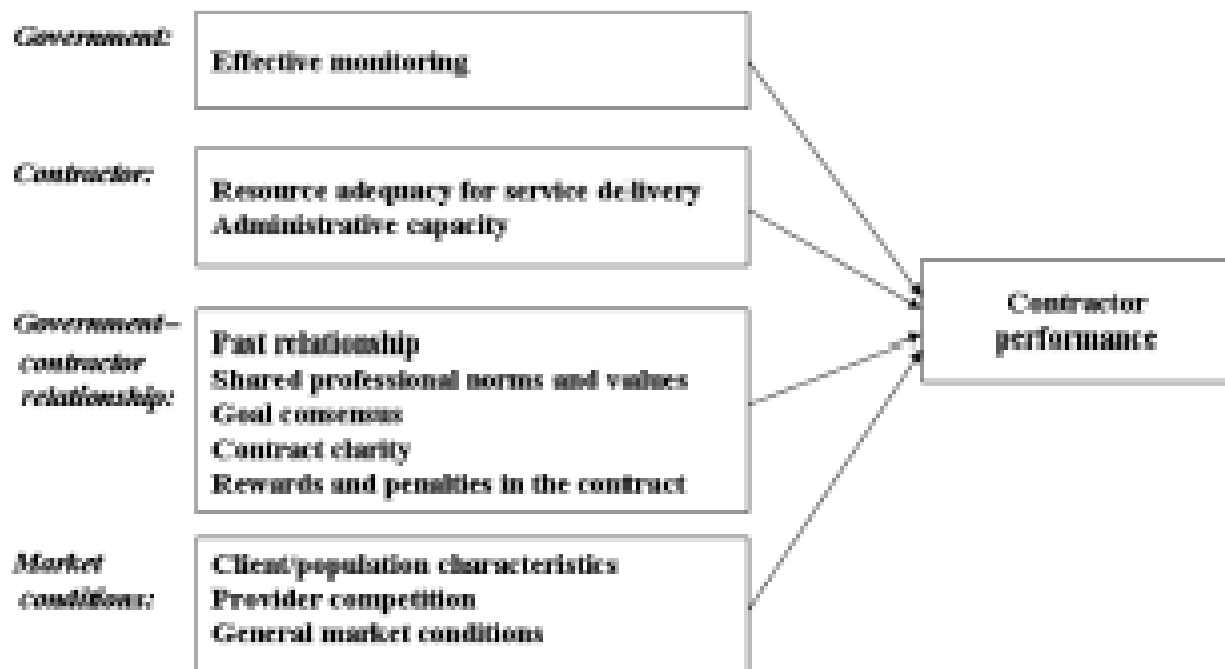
Government:

Effective monitoring

Contractor:

Resource adequacy for service delivery
Administrative capacity

Government–contractor relationship:

Past relationship
Shared professional norms and values
Goal consensus
Contract clarity
Rewards and penalties in the contract

Market conditions:

Client/population characteristics
Provider competition
General market conditions

Contractor performance